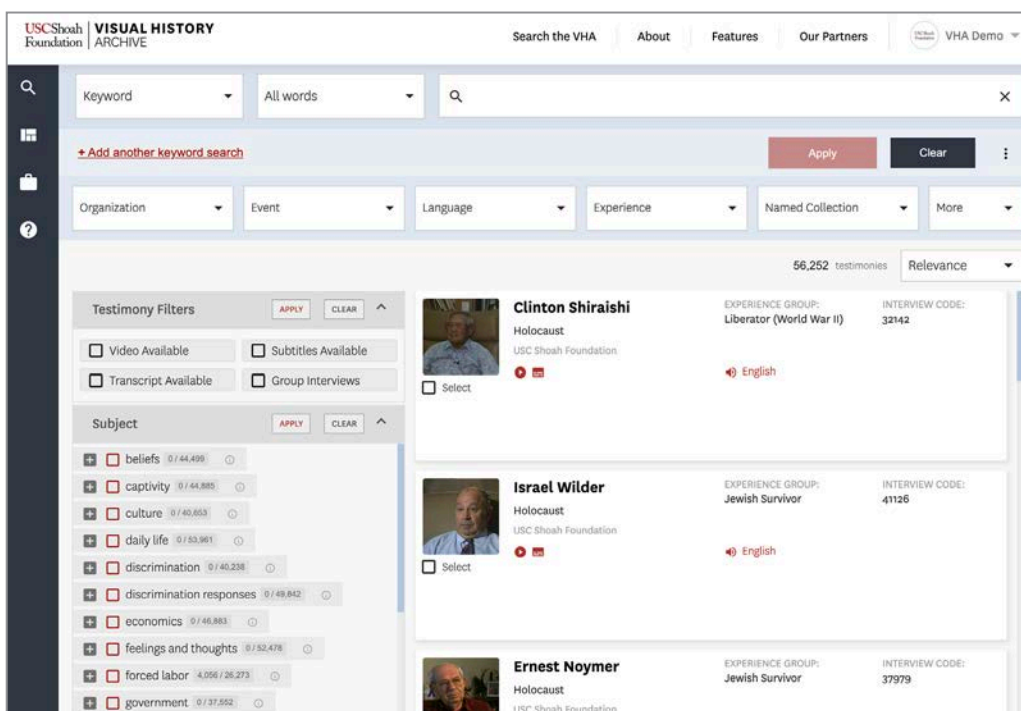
USCShoah Foundation | VISUAL HISTORY ARCHIVE

Search the VHA About Features Our Partners VHA Demo

Keyword All words

+ Add another keyword search

Apply Clear

Organization Event Language Experience Named Collection More

56,252 testimonies Relevance

Testimony Filters APPLY CLEAR

Video Available Subtitles Available

Transcript Available Group Interviews

Subject APPLY CLEAR

beliefs 0 / 44,499

captivity 0 / 44,885

culture 0 / 40,653

daily life 0 / 53,961

discrimination 0 / 40,238

discrimination responses 0 / 49,842

economics 0 / 46,883

feelings and thoughts 0 / 52,478

forced labor 4,056 / 26,273

government 0 / 37,552

Clinton Shiraishi
Holocaust
USC Shoah Foundation
EXPERIENCE GROUP: Liberator (World War II)
INTERVIEW CODE: 32142
English
Select

Israel Wilder
Holocaust
USC Shoah Foundation
EXPERIENCE GROUP: Jewish Survivor
INTERVIEW CODE: 41126
English
Select

Ernest Noymer
Holocaust
USC Shoah Foundation
EXPERIENCE GROUP: Jewish Survivor
INTERVIEW CODE: 37979